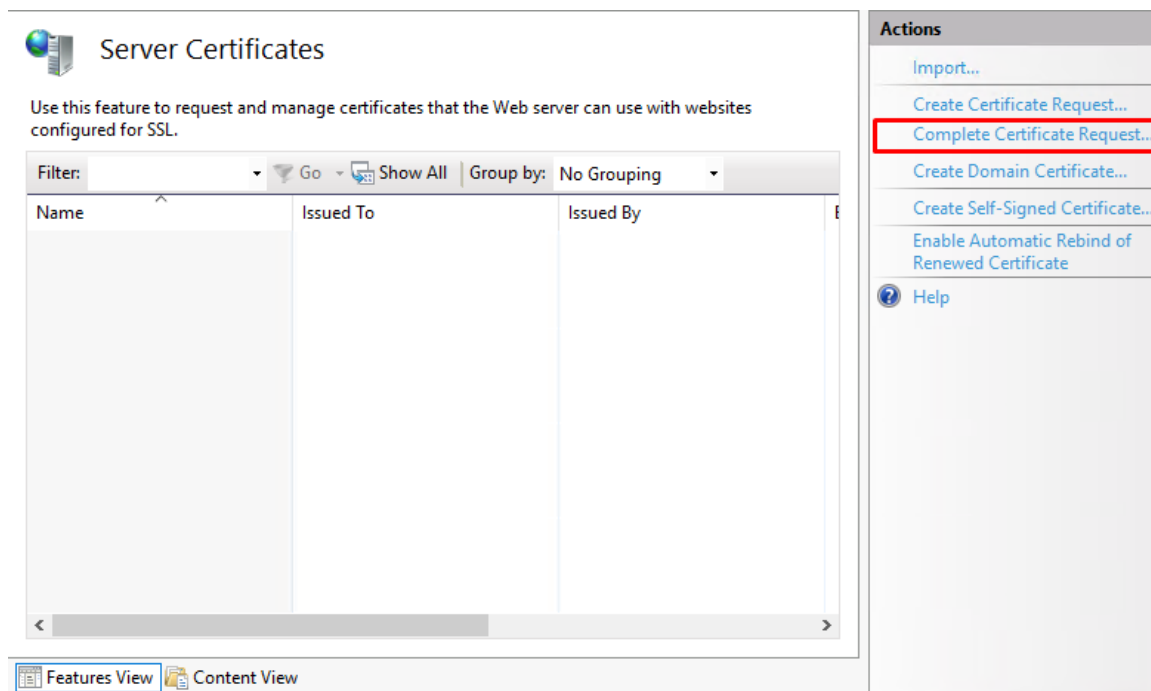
Server Certificates

Use this feature to request and manage certificates that the Web server can use with websites configured for SSL.

Filter: Go Show All | Group by: No Grouping

| Name | Issued To | Issued By | E |
|---|---|---|---|

Features View Content View

Actions

Import...

Create Certificate Request...

Complete Certificate Request...

Create Domain Certificate...

Create Self-Signed Certificate...

Enable Automatic Rebind of Renewed Certificate

Help